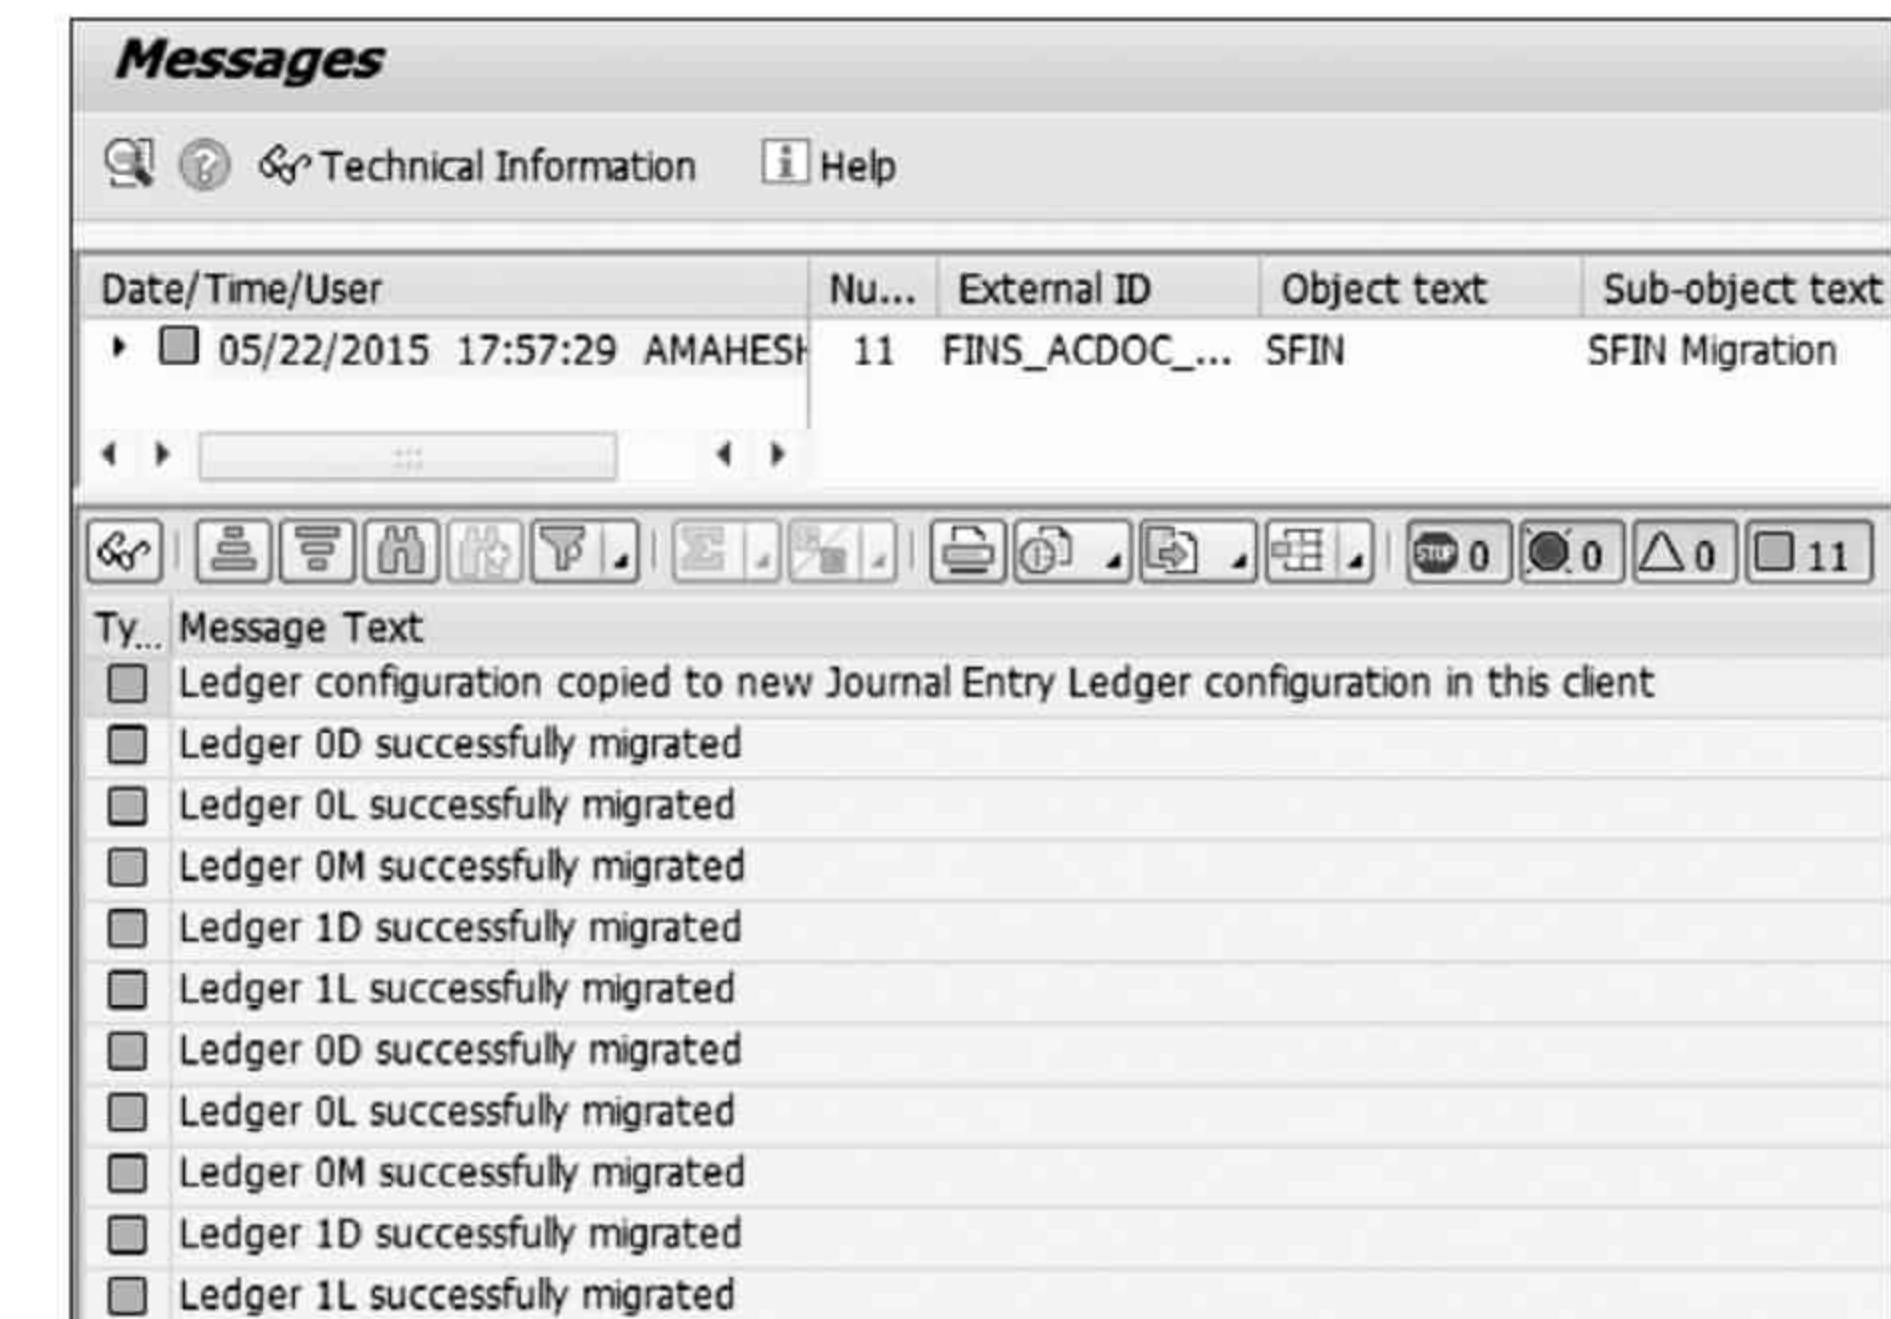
Messages

Technical Information Help

| Date/Time/User | Nu... | External ID | Object text | Sub-object text |
|---|---|---|---|---|
| 05/22/2015 17:57:29 AMAHESH | 11 | FINS_ACDOC_... | SFIN | SFIN Migration |

STOP 0 0 0 11

| Ty... | Message Text |
|---|---|
| | Ledger configuration copied to new Journal Entry Ledger configuration in this client |
| | Ledger 0D successfully migrated |
| | Ledger 0L successfully migrated |
| | Ledger 0M successfully migrated |
| | Ledger 1D successfully migrated |
| | Ledger 1L successfully migrated |
| | Ledger 0D successfully migrated |
| | Ledger 0L successfully migrated |
| | Ledger 0M successfully migrated |
| | Ledger 1D successfully migrated |
| | Ledger 1L successfully migrated |